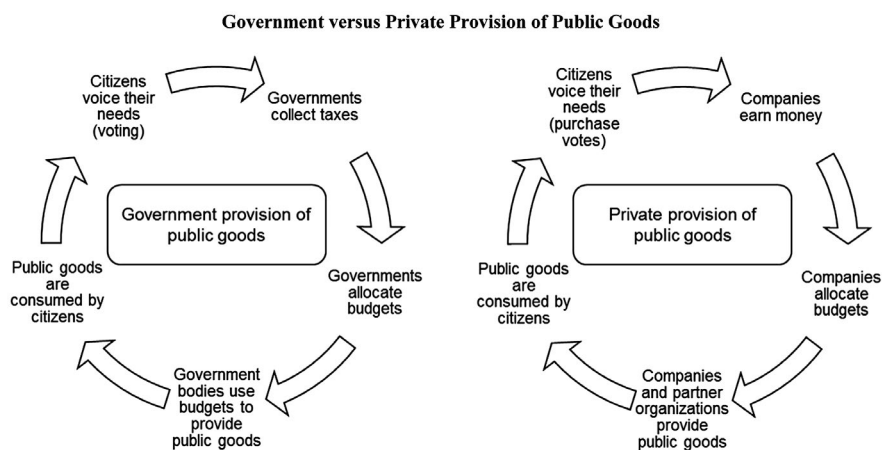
Government versus Private Provision of Public Goods

Citizens voice their needs (voting)

Governments collect taxes

Government provision of public goods

Governments allocate budgets

Government bodies use budgets to provide public goods

Public goods are consumed by citizens

Citizens voice their needs (purchase votes)

Companies earn money

Private provision of public goods

Companies allocate budgets

Companies and partner organizations provide public goods

Public goods are consumed by citizens